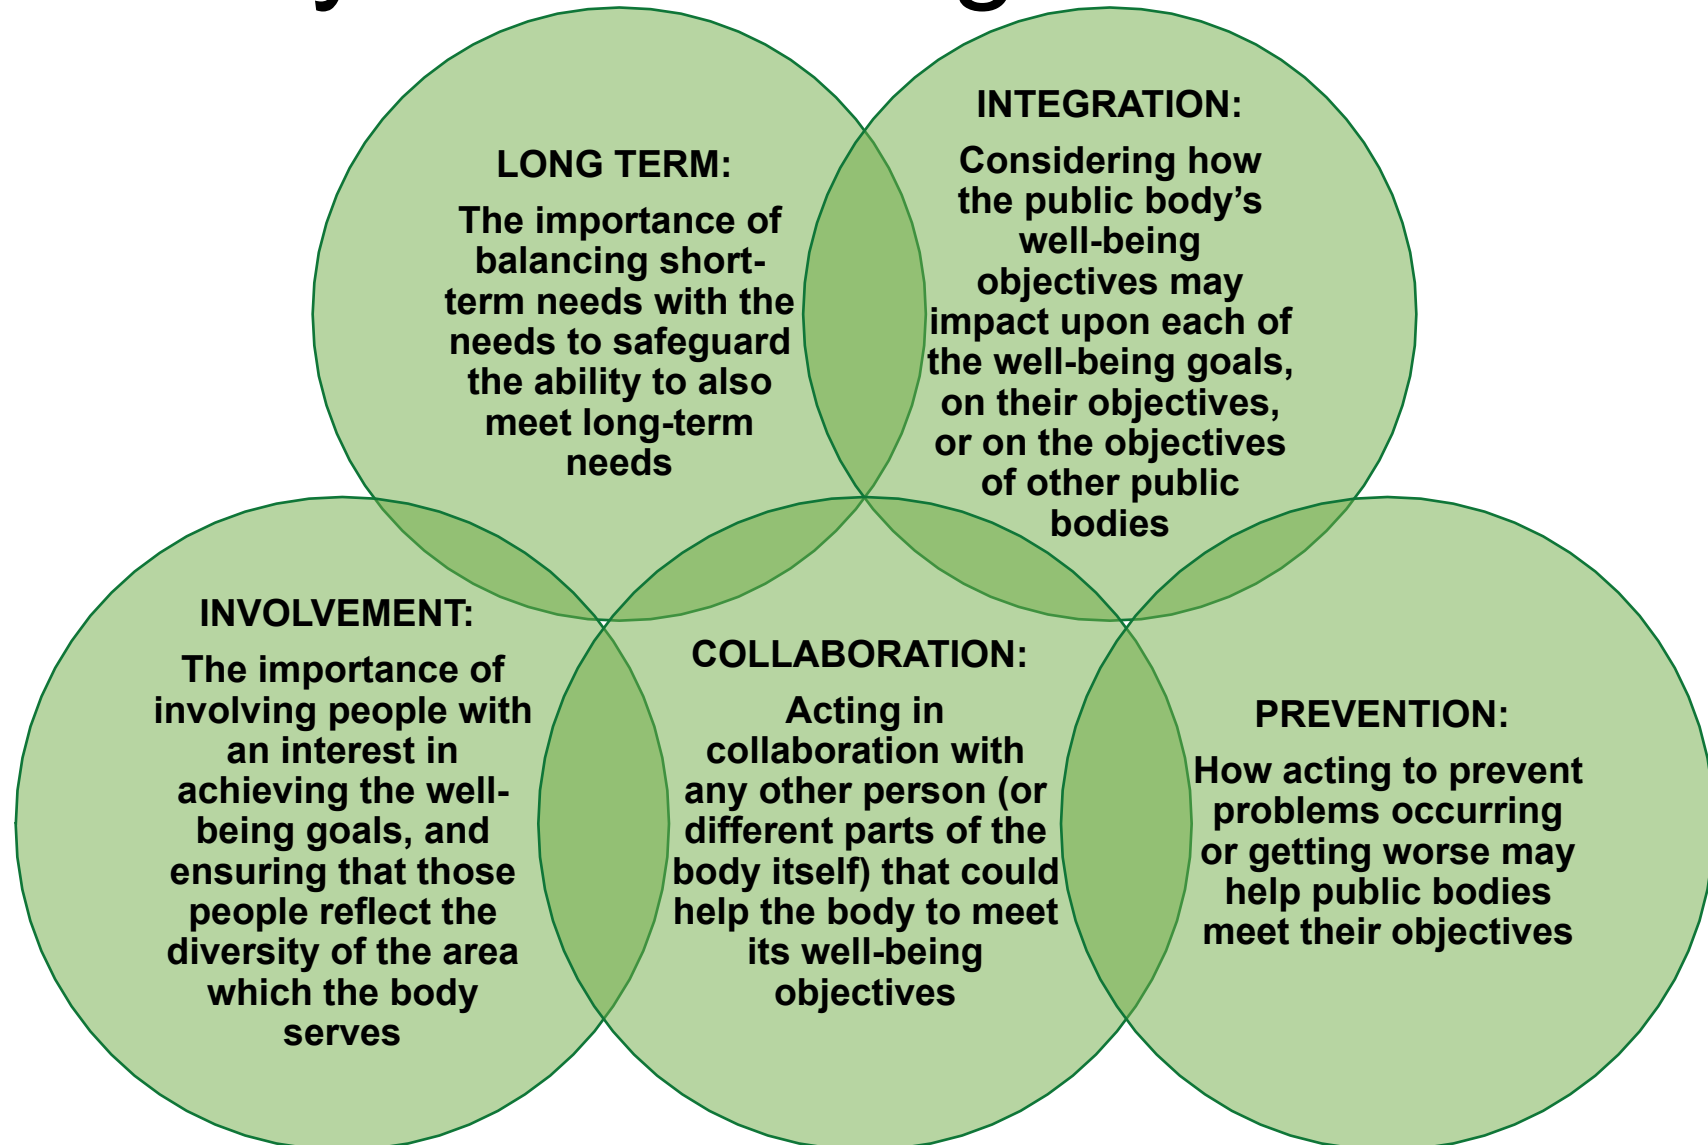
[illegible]

LONG TERM:

The importance of balancing short-term needs with the needs to safeguard the ability to also meet long-term needs

INTEGRATION:

Considering how the public body's well-being objectives may impact upon each of the well-being goals, on their objectives, or on the objectives of other public bodies

INVOLVEMENT:

The importance of involving people with an interest in achieving the well-being goals, and ensuring that those people reflect the diversity of the area which the body serves

COLLABORATION:

Acting in collaboration with any other person (or different parts of the body itself) that could help the body to meet its well-being objectives

PREVENTION:

How acting to prevent problems occurring or getting worse may help public bodies meet their objectives